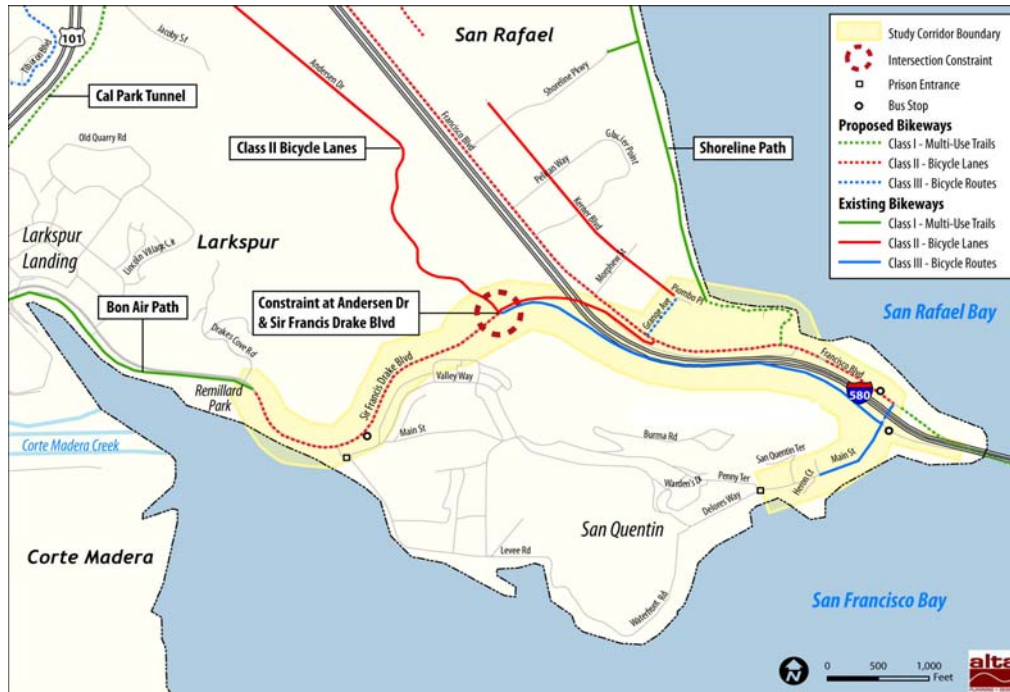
Study Corridor Boundary
Intersection Constraint
Prison Entrance
Bus Stop
Proposed Bikeways
Class I - Multi-Use Trails
Class II - Bicycle Lanes
Class III - Bicycle Routes
Existing Bikeways
Class I - Multi-Use Trails
Class II - Bicycle Lanes
Class III - Bicycle Routes

101
Tiburon Blvd
Jacoby St
San Rafael
Cal Park Tunnel
Andersen Dr
Shoreline Pkwy
Francisco Blvd
Old Quarry Rd
Class II Bicycle Lanes
Pelican Way
Glacier Point
Kerner Blvd
Shoreline Path
Larkspur Landing
Lincoln Village Ln
Larkspur
Morphew St
Bon Air Path
Constraint at Andersen Dr & Sir Francis Drake Blvd
Grange Ave
Piombo Pl
San Rafael Bay
Drakes Cove Rd
Remillard Park
Sir Francis Drake Blvd
Valley Way
Francisco Blvd
580
Corte Madera Creek
Main St
Burma Rd
San Quentin Ter
Main St
Warden's Dr
Penny Ter
Hernas Ct
Delores Way
San Quentin
Corte Madera
Levee Rd
San Francisco Bay
Waterfront Rd
0
500
1,000
Feet
alta